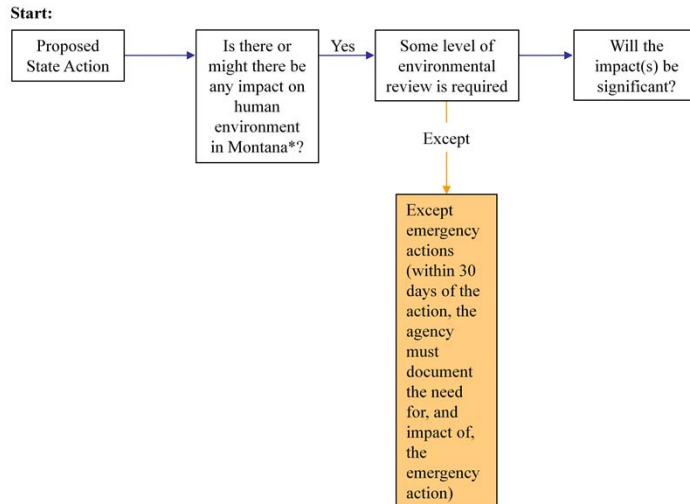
Start:

Proposed State Action

Is there or might there be any impact on human environment in Montana*?

Yes

Some level of environmental review is required

Will the impact(s) be significant?

Except

Except emergency actions (within 30 days of the action, the agency must document the need for, and impact of, the emergency action)